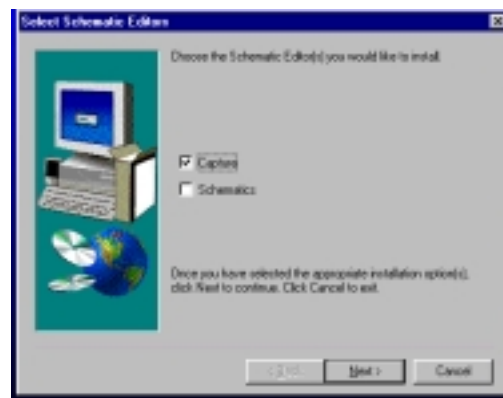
Select Schematic Editors

Choose the Schematic Editor(s) you would like to install.

Capture

Schematics

Once you have selected the appropriate installation option(s), click Next to continue. Click Cancel to exit.

< Back

Next >

Cancel